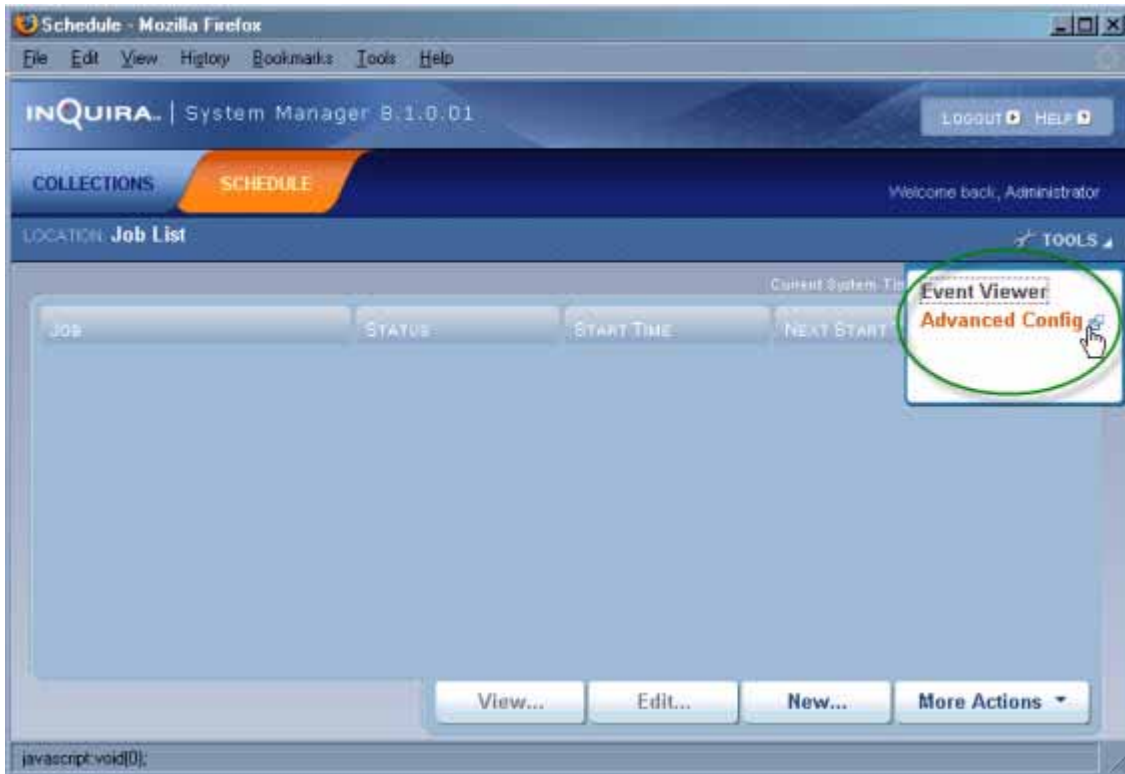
Schedule - Mozilla Firefox

File Edit View History Bookmarks Tools Help

INQUIRA. | System Manager 8.1.0.01

LOGOUT HELP

COLLECTIONS SCHEDULE

Welcome back, Administrator

LOCATION: Job List

TOOLS

Current System Ti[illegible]

Event Viewer
Advanced Config

| JOB | STATUS | START TIME | NEXT START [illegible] |
|---|---|---|---|

View... Edit... New... More Actions

javascript:void(0);